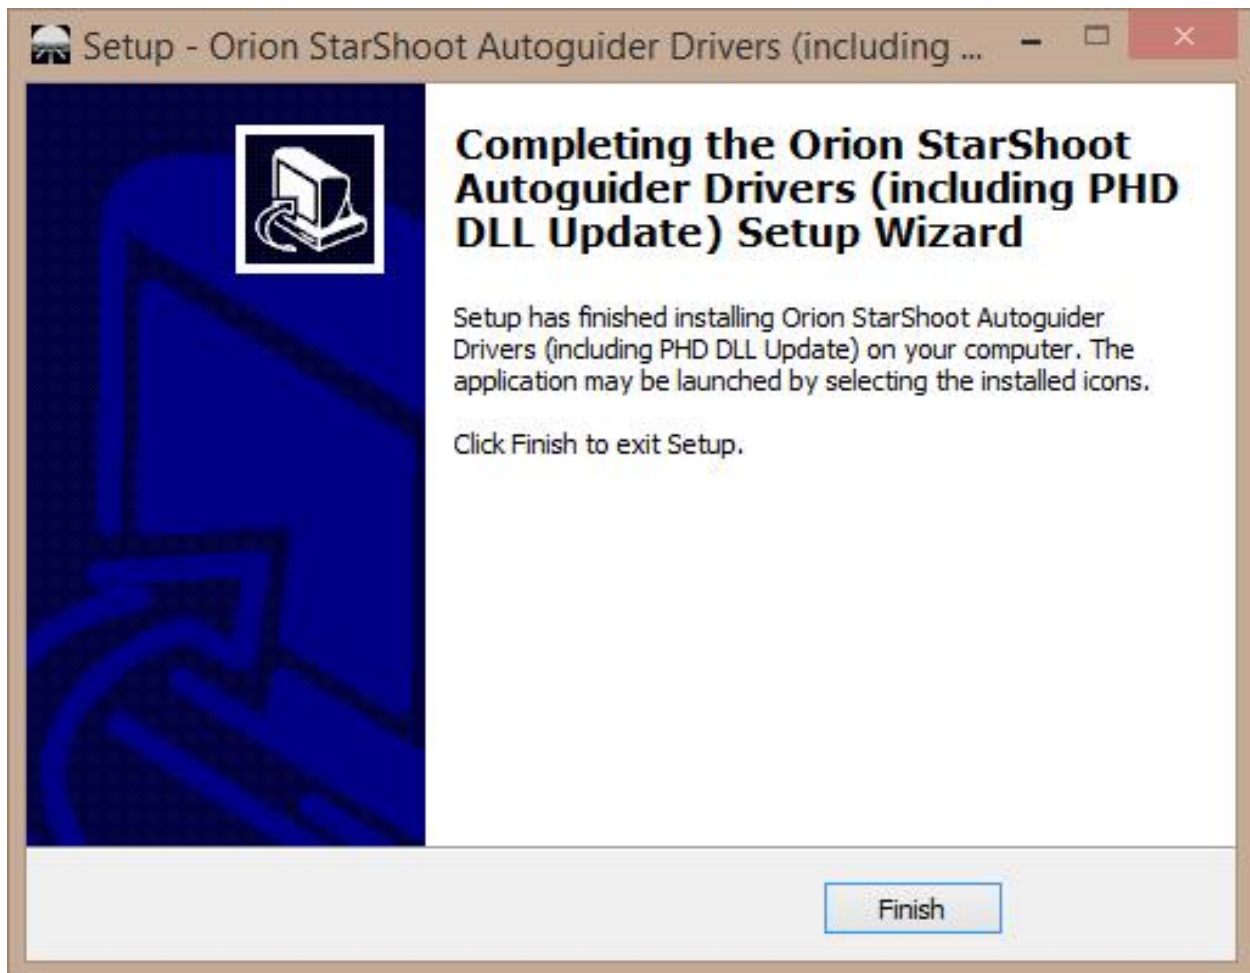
Setup - Orion StarShoot Autoguider Drivers (including ...

Completing the Orion StarShoot Autoguider Drivers (including PHD DLL Update) Setup Wizard

Setup has finished installing Orion StarShoot Autoguider Drivers (including PHD DLL Update) on your computer. The application may be launched by selecting the installed icons.

Click Finish to exit Setup.

Finish